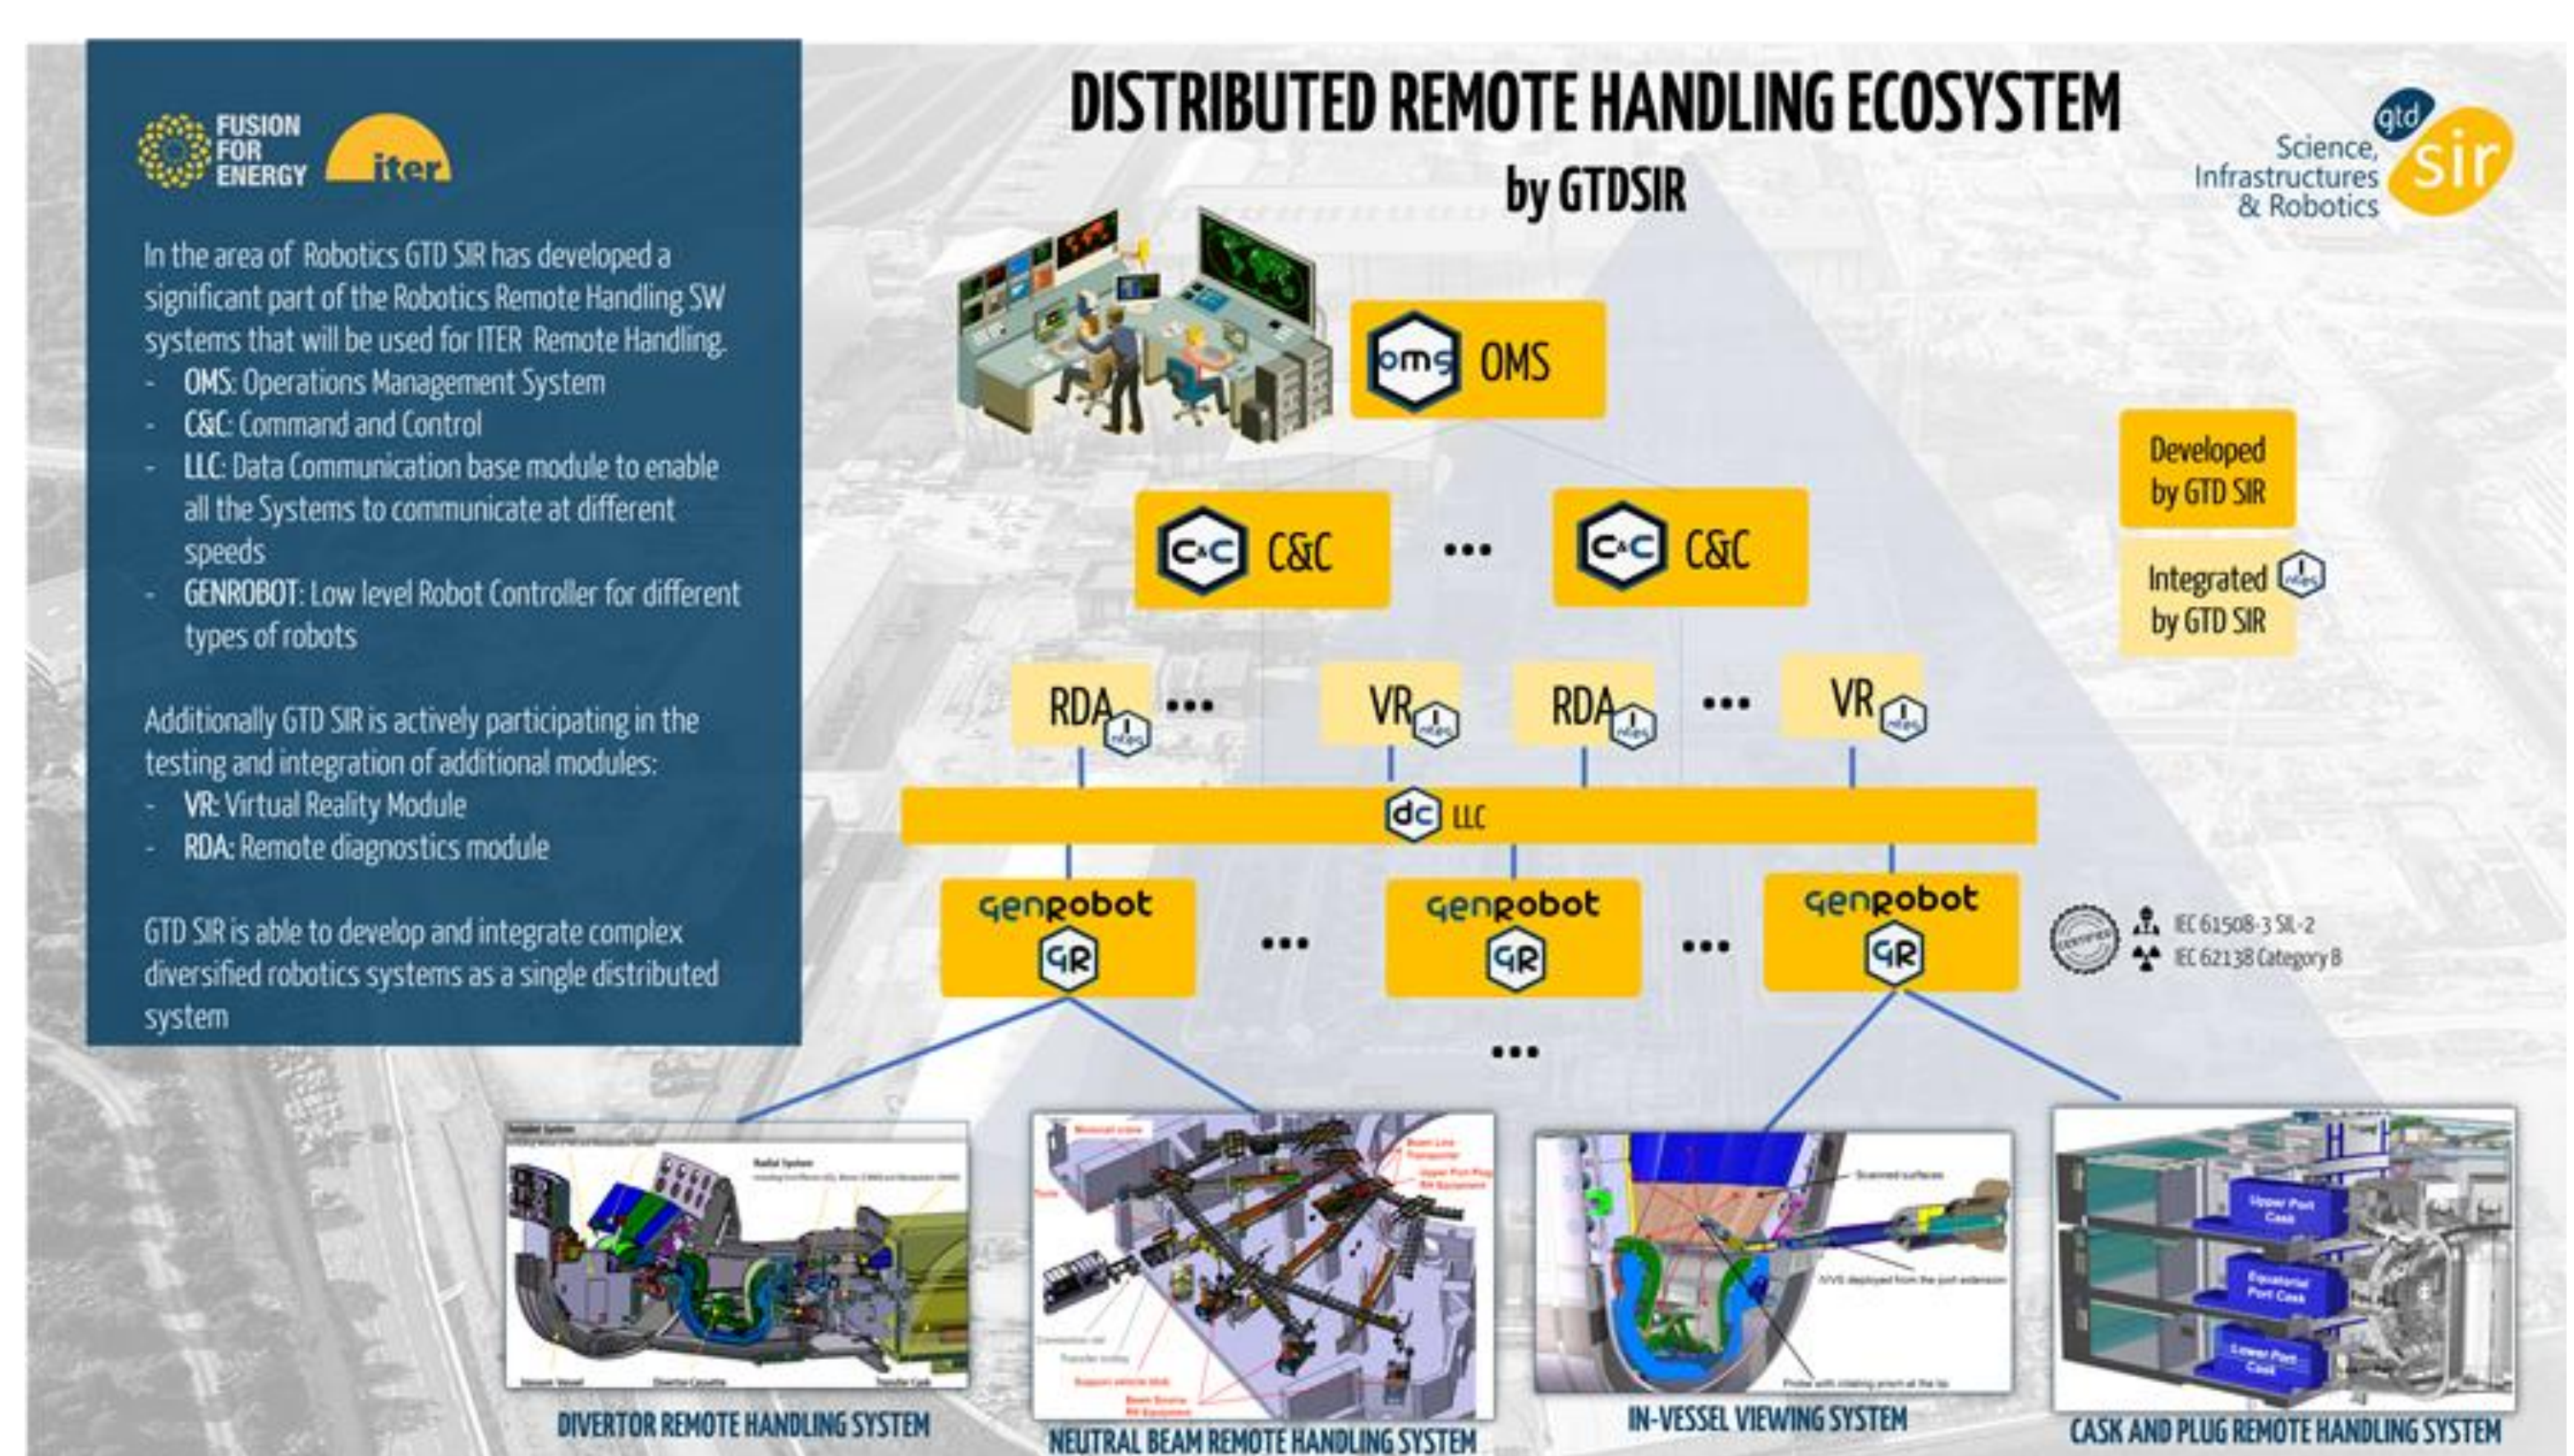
FUSION FOR ENERGY

iter

In the area of Robotics GTD SIR has developed a significant part of the Robotics Remote Handling SW systems that will be used for ITER Remote Handling.
- OMS: Operations Management System
- C&C: Command and Control
- LLC: Data Communication base module to enable all the Systems to communicate at different speeds
- GENROBOT: Low level Robot Controller for different types of robots

Additionally GTD SIR is actively participating in the testing and integration of additional modules:
- VR: Virtual Reality Module
- RDA: Remote diagnostics module

GTD SIR is able to develop and integrate complex diversified robotics systems as a single distributed system

DISTRIBUTED REMOTE HANDLING ECOSYSTEM
by GTDSIR

gtd sir Science, Infrastructures & Robotics

oms OMS

C&C C&C ... C&C C&C

Developed by GTD SIR

Integrated by GTD SIR

RDA ... VR RDA ... VR

dc LLC

genrobot GR ... genrobot GR ... genrobot GR

...

IEC 61508-3 SIL-2
IEC 62138 Category B

DIVERTOR REMOTE HANDLING SYSTEM

NEUTRAL BEAM REMOTE HANDLING SYSTEM

IN-VESSEL VIEWING SYSTEM

CASK AND PLUG REMOTE HANDLING SYSTEM

Upper Port Cask
Equatorial Port Cask
Lower Port Cask